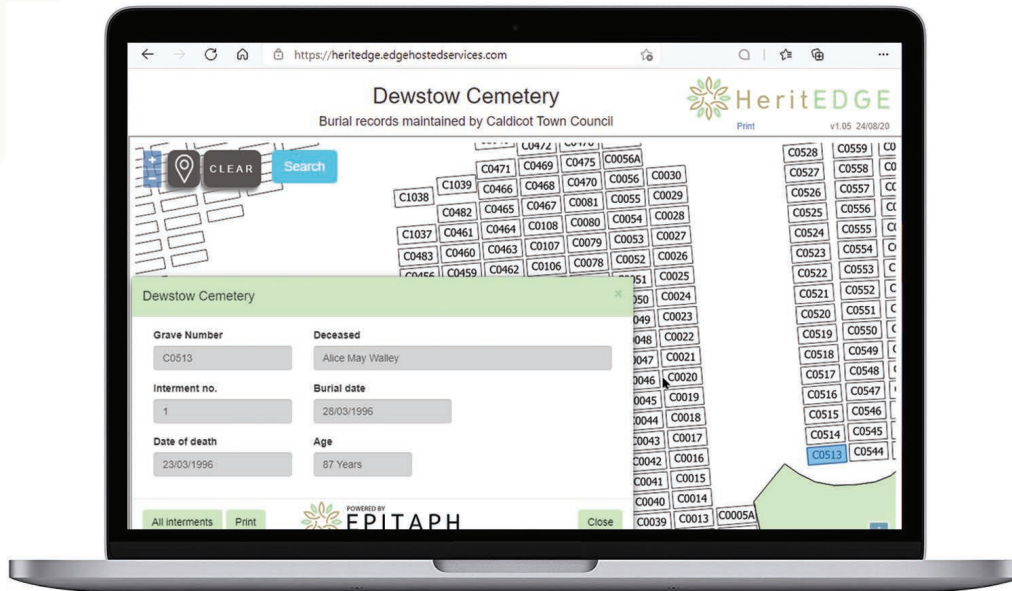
https://heritedge.edgehostedservices.com

Dewstow Cemetery

Burial records maintained by Caldicot Town Council

HeritEDGE

Print

v1.05 24/08/20

CLEAR

Search

C0472 C0475 C0056A C0471 C0469 C0030 C0468 C0470 C0056 C1039 C0466 C0029 C1038 C0465 C0467 C0081 C0055 C0482 C0028 C0464 C0108 C0080 C0054 C1037 C0461 C0027 C0463 C0107 C0079 C0053 C0483 C0460 C0026 C0462 C0106 C0078 C0052 C0459 C0025

C0528 C0559 C0527 C0558 C0526 C0557 C0525 C0556 C0524 C0555 C0523 C0554 C0522 C0553 C0521 C0552 C0520 C0551 C0519 C0550 C0518 C0549 C0517 C0548 C0516 C0547 C0515 C0546 C0514 C0545 C0513 C0544

C0024 C0023 C0022 C0021 C0020 C0019 C0018 C0017 C0016 C0015 C0014 C0013 C0005A C0040 C0039 C0041 C0042 C0043 C0044 C0045 C0046 C0047 C0048 C0049 C0050 C0051

Dewstow Cemetery

×

Grave Number

C0513

Deceased

Alice May Walley

Interment no.

1

Burial date

28/03/1996

Date of death

23/03/1996

Age

87 Years

All interments

Print

POWERED BY

EPITAPH

Close